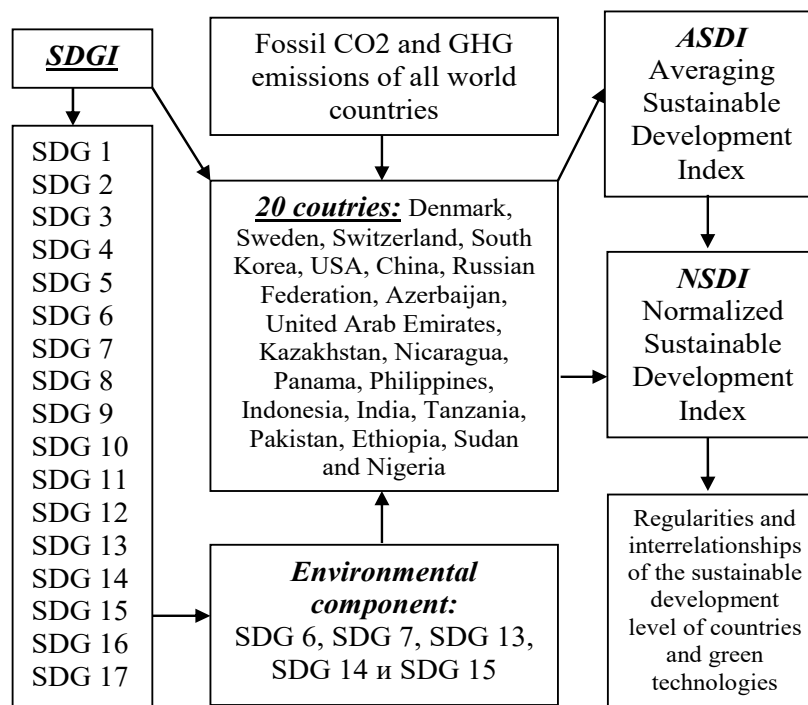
SDGI

SDG 1
SDG 2
SDG 3
SDG 4
SDG 5
SDG 6
SDG 7
SDG 8
SDG 9
SDG 10
SDG 11
SDG 12
SDG 13
SDG 14
SDG 15
SDG 16
SDG 17

Fossil CO2 and GHG emissions of all world countries

20 coutries: Denmark, Sweden, Switzerland, South Korea, USA, China, Russian Federation, Azerbaijan, United Arab Emirates, Kazakhstan, Nicaragua, Panama, Philippines, Indonesia, India, Tanzania, Pakistan, Ethiopia, Sudan and Nigeria

Environmental component: SDG 6, SDG 7, SDG 13, SDG 14 и SDG 15

ASDI Averaging Sustainable Development Index

NSDI Normalized Sustainable Development Index

Regularities and interrelationships of the sustainable development level of countries and green technologies